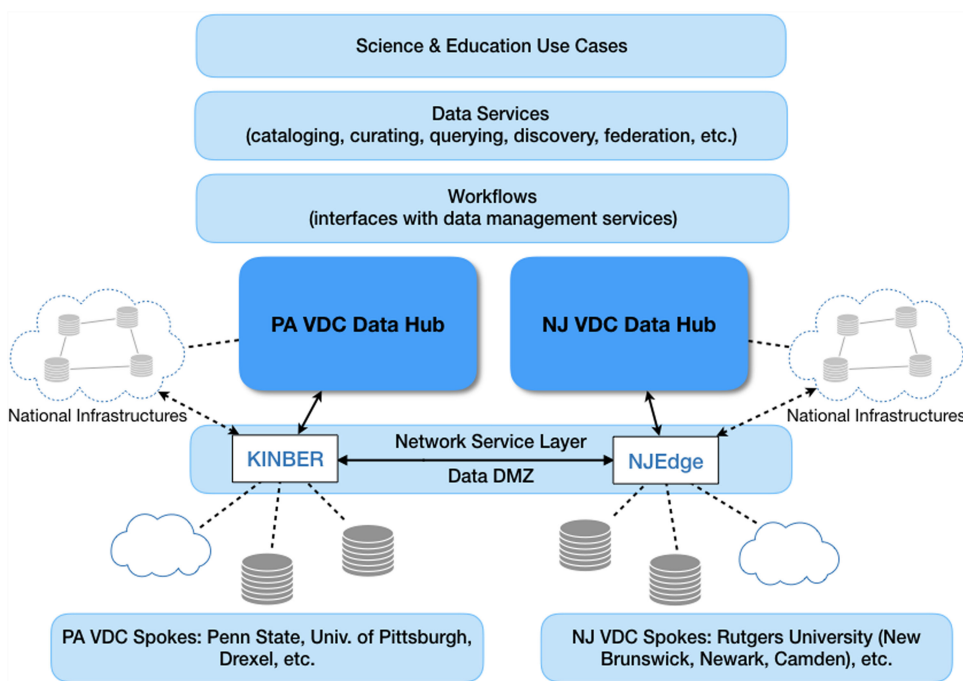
Science & Education Use Cases

Data Services
(cataloging, curating, querying, discovery, federation, etc.)

Workflows
(interfaces with data management services)

PA VDC Data Hub

NJ VDC Data Hub

National Infrastructures

National Infrastructures

Network Service Layer

KINBER

NJEdge

Data DMZ

PA VDC Spokes: Penn State, Univ. of Pittsburgh, Drexel, etc.

NJ VDC Spokes: Rutgers University (New Brunswick, Newark, Camden), etc.